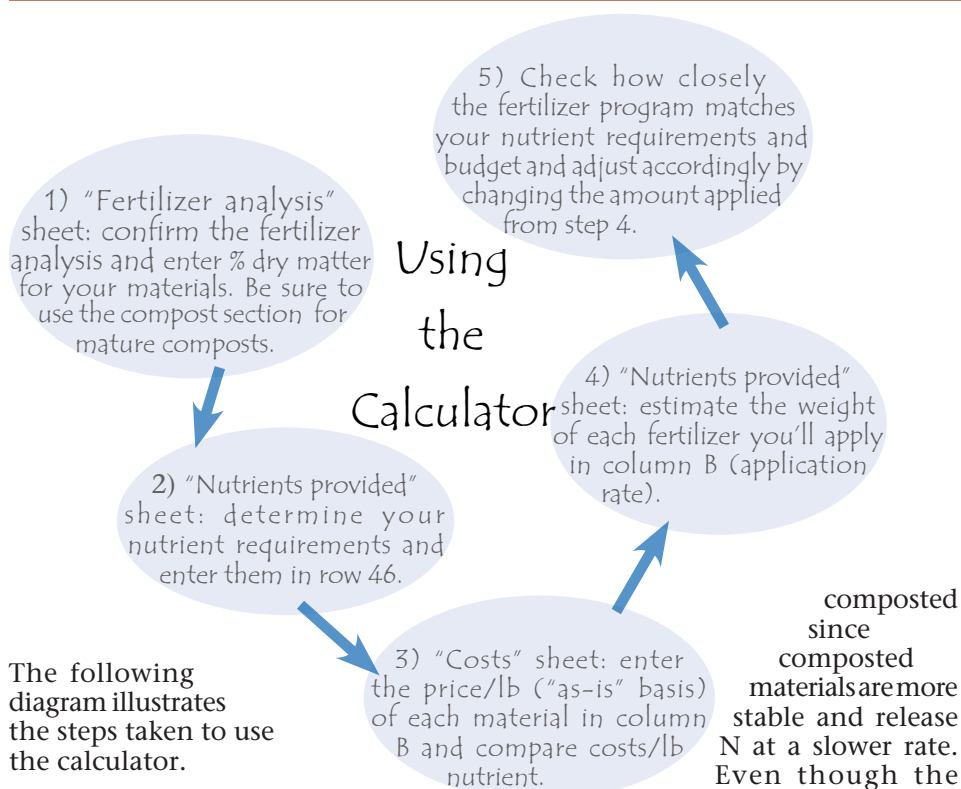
Using the Calculator

1) "Fertilizer analysis" sheet: confirm the fertilizer analysis and enter % dry matter for your materials. Be sure to use the compost section for mature composts.

2) "Nutrients provided" sheet: determine your nutrient requirements and enter them in row 46.

3) "Costs" sheet: enter the price/lb ("as-is" basis) of each material in column B and compare costs/lb nutrient.

4) "Nutrients provided" sheet: estimate the weight of each fertilizer you'll apply in column B (application rate).

5) Check how closely the fertilizer program matches your nutrient requirements and budget and adjust accordingly by changing the amount applied from step 4.

The following diagram illustrates the steps taken to use the calculator.

composted since composted materials are more stable and release N at a slower rate. Even though the